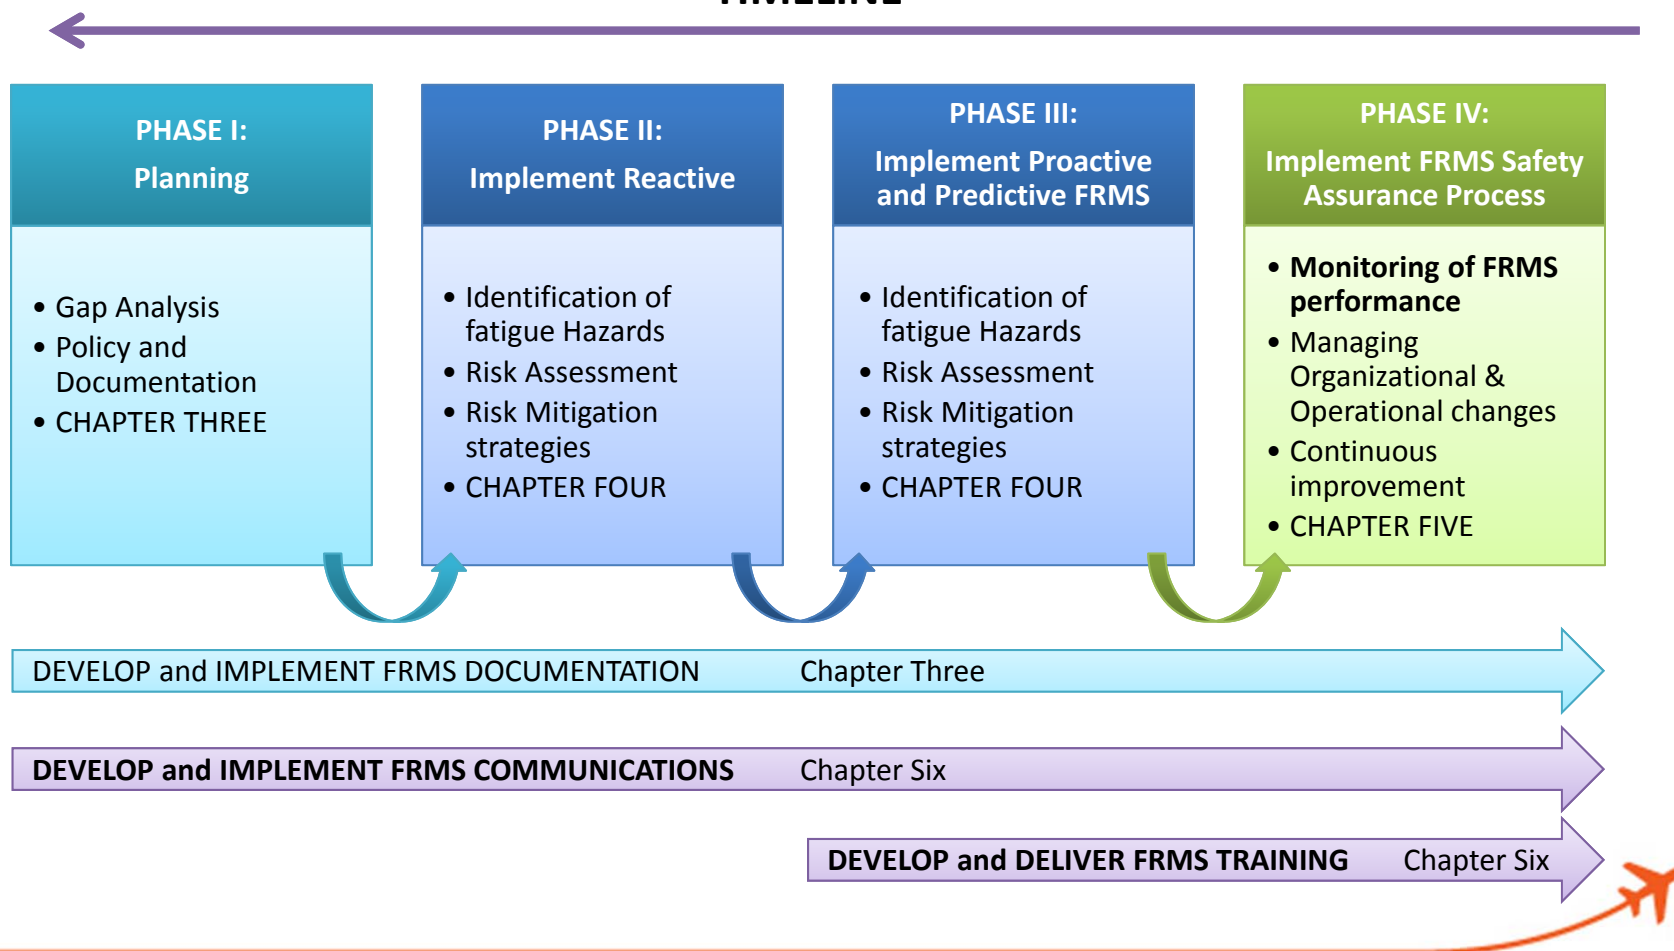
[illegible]

PHASE I:
Planning

- Gap Analysis
- Policy and Documentation
- CHAPTER THREE

PHASE II:
Implement Reactive

- Identification of fatigue Hazards
- Risk Assessment
- Risk Mitigation strategies
- CHAPTER FOUR

PHASE III:
Implement Proactive and Predictive FRMS

- Identification of fatigue Hazards
- Risk Assessment
- Risk Mitigation strategies
- CHAPTER FOUR

PHASE IV:
Implement FRMS Safety Assurance Process

- Monitoring of FRMS performance
- Managing Organizational & Operational changes
- Continuous improvement
- CHAPTER FIVE

DEVELOP and IMPLEMENT FRMS DOCUMENTATION Chapter Three

DEVELOP and IMPLEMENT FRMS COMMUNICATIONS Chapter Six

DEVELOP and DELIVER FRMS TRAINING Chapter Six